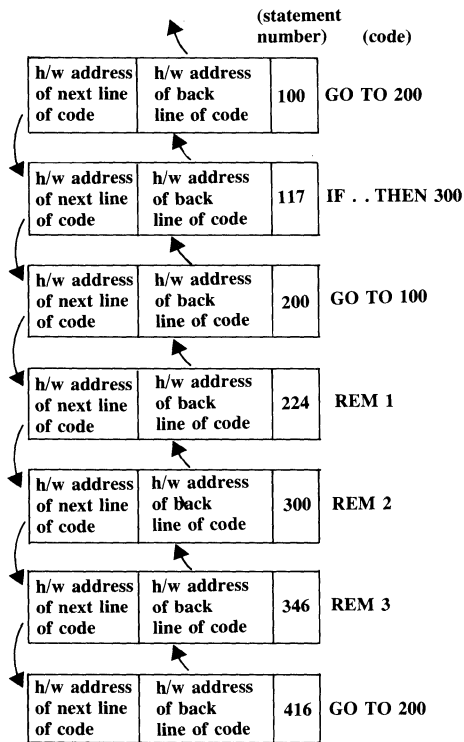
(statement number) (code)

h/w address of next line of code | h/w address of back line of code | 100 | GO TO 200

h/w address of next line of code | h/w address of back line of code | 117 | IF . . THEN 300

h/w address of next line of code | h/w address of back line of code | 200 | GO TO 100

h/w address of next line of code | h/w address of back line of code | 224 | REM 1

h/w address of next line of code | h/w address of back line of code | 300 | REM 2

h/w address of next line of code | h/w address of back line of code | 346 | REM 3

h/w address of next line of code | h/w address of back line of code | 416 | GO TO 200